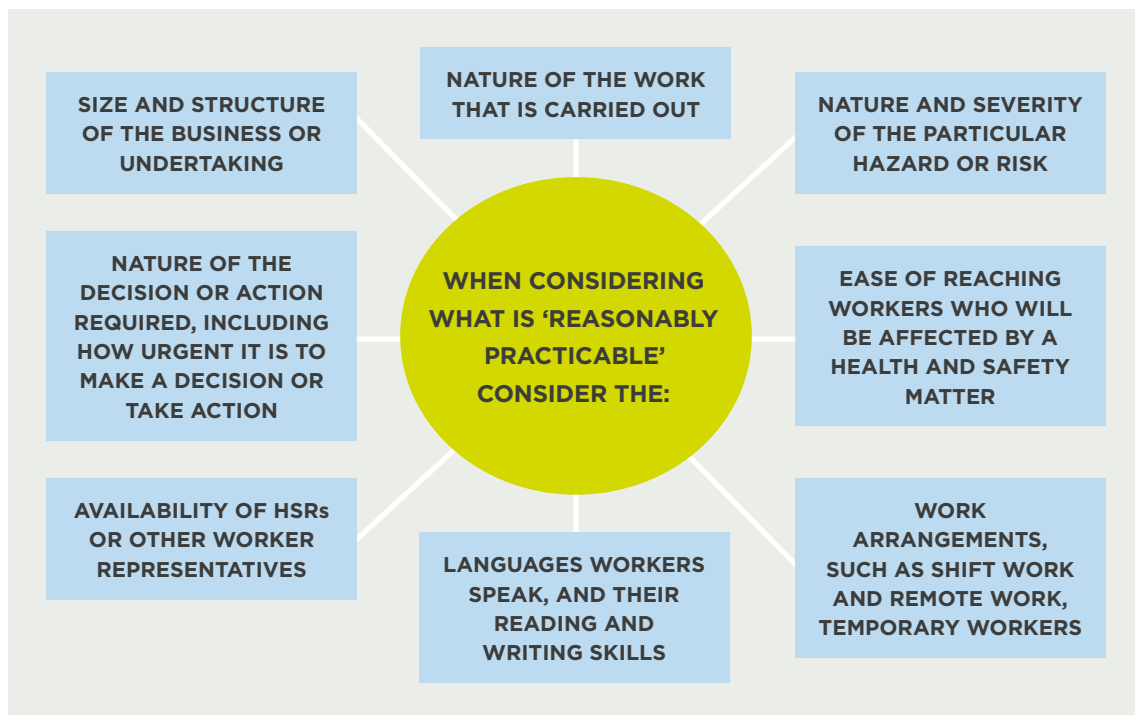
WHEN CONSIDERING WHAT IS 'REASONABLY PRACTICABLE' CONSIDER THE:

SIZE AND STRUCTURE OF THE BUSINESS OR UNDERTAKING

NATURE OF THE WORK THAT IS CARRIED OUT

NATURE AND SEVERITY OF THE PARTICULAR HAZARD OR RISK

NATURE OF THE DECISION OR ACTION REQUIRED, INCLUDING HOW URGENT IT IS TO MAKE A DECISION OR TAKE ACTION

EASE OF REACHING WORKERS WHO WILL BE AFFECTED BY A HEALTH AND SAFETY MATTER

AVAILABILITY OF HSRs OR OTHER WORKER REPRESENTATIVES

LANGUAGES WORKERS SPEAK, AND THEIR READING AND WRITING SKILLS

WORK ARRANGEMENTS, SUCH AS SHIFT WORK AND REMOTE WORK, TEMPORARY WORKERS